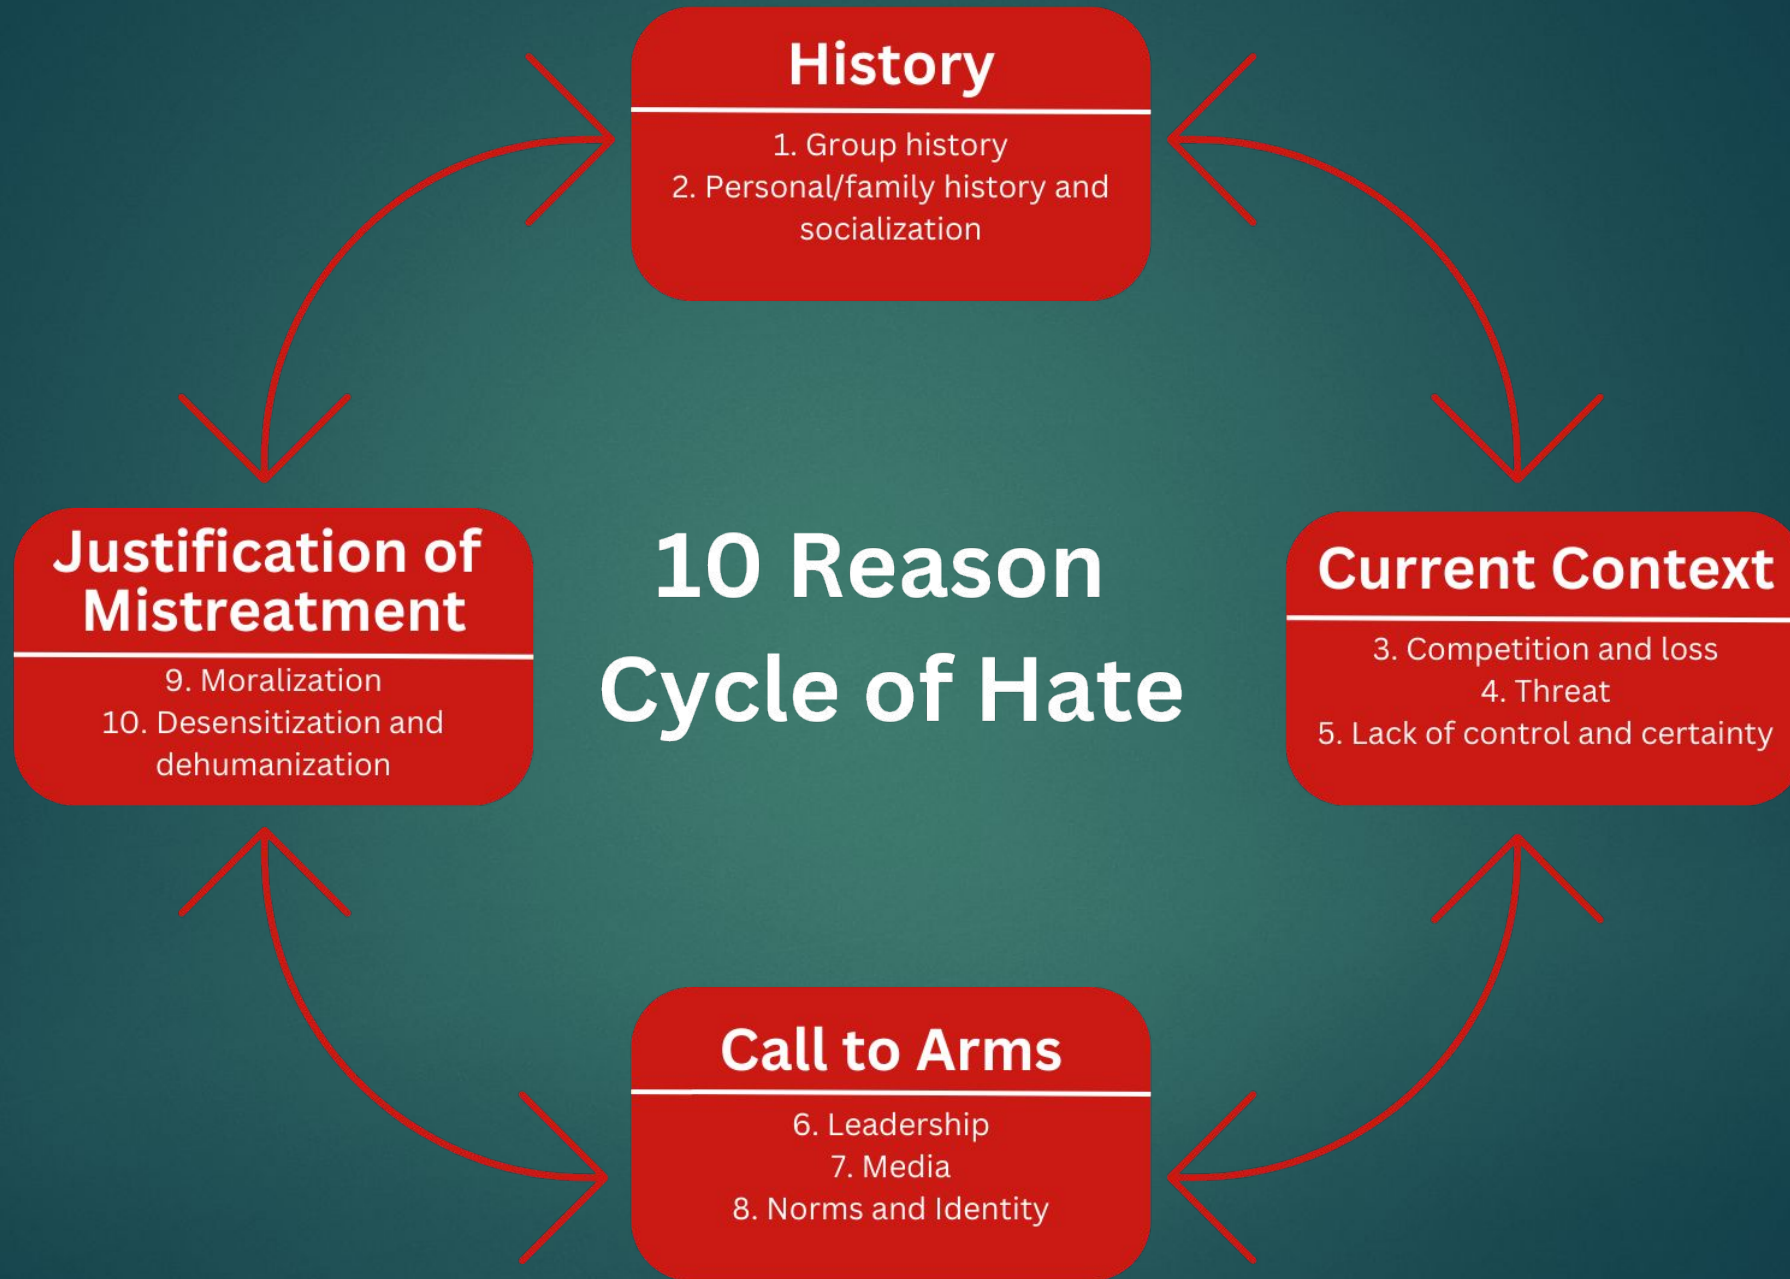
History

1. Group history
2. Personal/family history and socialization

Justification of Mistreatment

9. Moralization
10. Desensitization and dehumanization

10 Reason
Cycle of Hate

Current Context

3. Competition and loss
4. Threat
5. Lack of control and certainty

Call to Arms

6. Leadership
7. Media
8. Norms and Identity